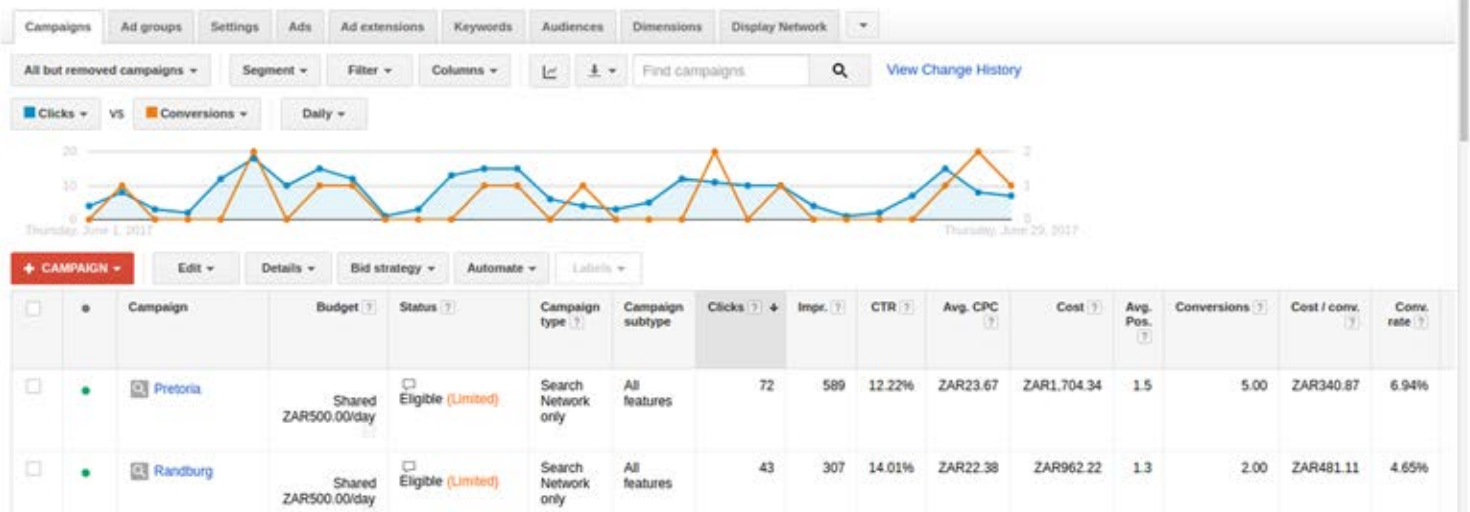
Campaigns | Ad groups | Settings | Ads | Ad extensions | Keywords | Audiences | Dimensions | Display Network

All but removed campaigns ▾ | Segment ▾ | Filter ▾ | Columns ▾ | Find campaigns | View Change History

Clicks ▾ VS Conversions ▾ | Daily ▾

20
10
0
2
1
0
Thursday, June 1, 2017
Thursday, June 29, 2017

+ CAMPAIGN ▾ | Edit ▾ | Details ▾ | Bid strategy ▾ | Automate ▾ | Labels ▾

| | ● | Campaign | Budget ? | Status ? | Campaign type ? | Campaign subtype | Clicks ? ↓ | Impr. ? | CTR ? | Avg. CPC ? | Cost ? | Avg. Pos. ? | Conversions ? | Cost / conv. ? | Conv. rate ? |
|---|---|---|---|---|---|---|---|---|---|---|---|---|---|---|---|
| | ● | Pretoria | Shared ZAR500.00/day | Eligible (Limited) | Search Network only | All features | 72 | 589 | 12.22% | ZAR23.67 | ZAR1,704.34 | 1.5 | 5.00 | ZAR340.87 | 6.94% |
| | ● | Randburg | Shared ZAR500.00/day | Eligible (Limited) | Search Network only | All features | 43 | 307 | 14.01% | ZAR22.38 | ZAR962.22 | 1.3 | 2.00 | ZAR481.11 | 4.65% |